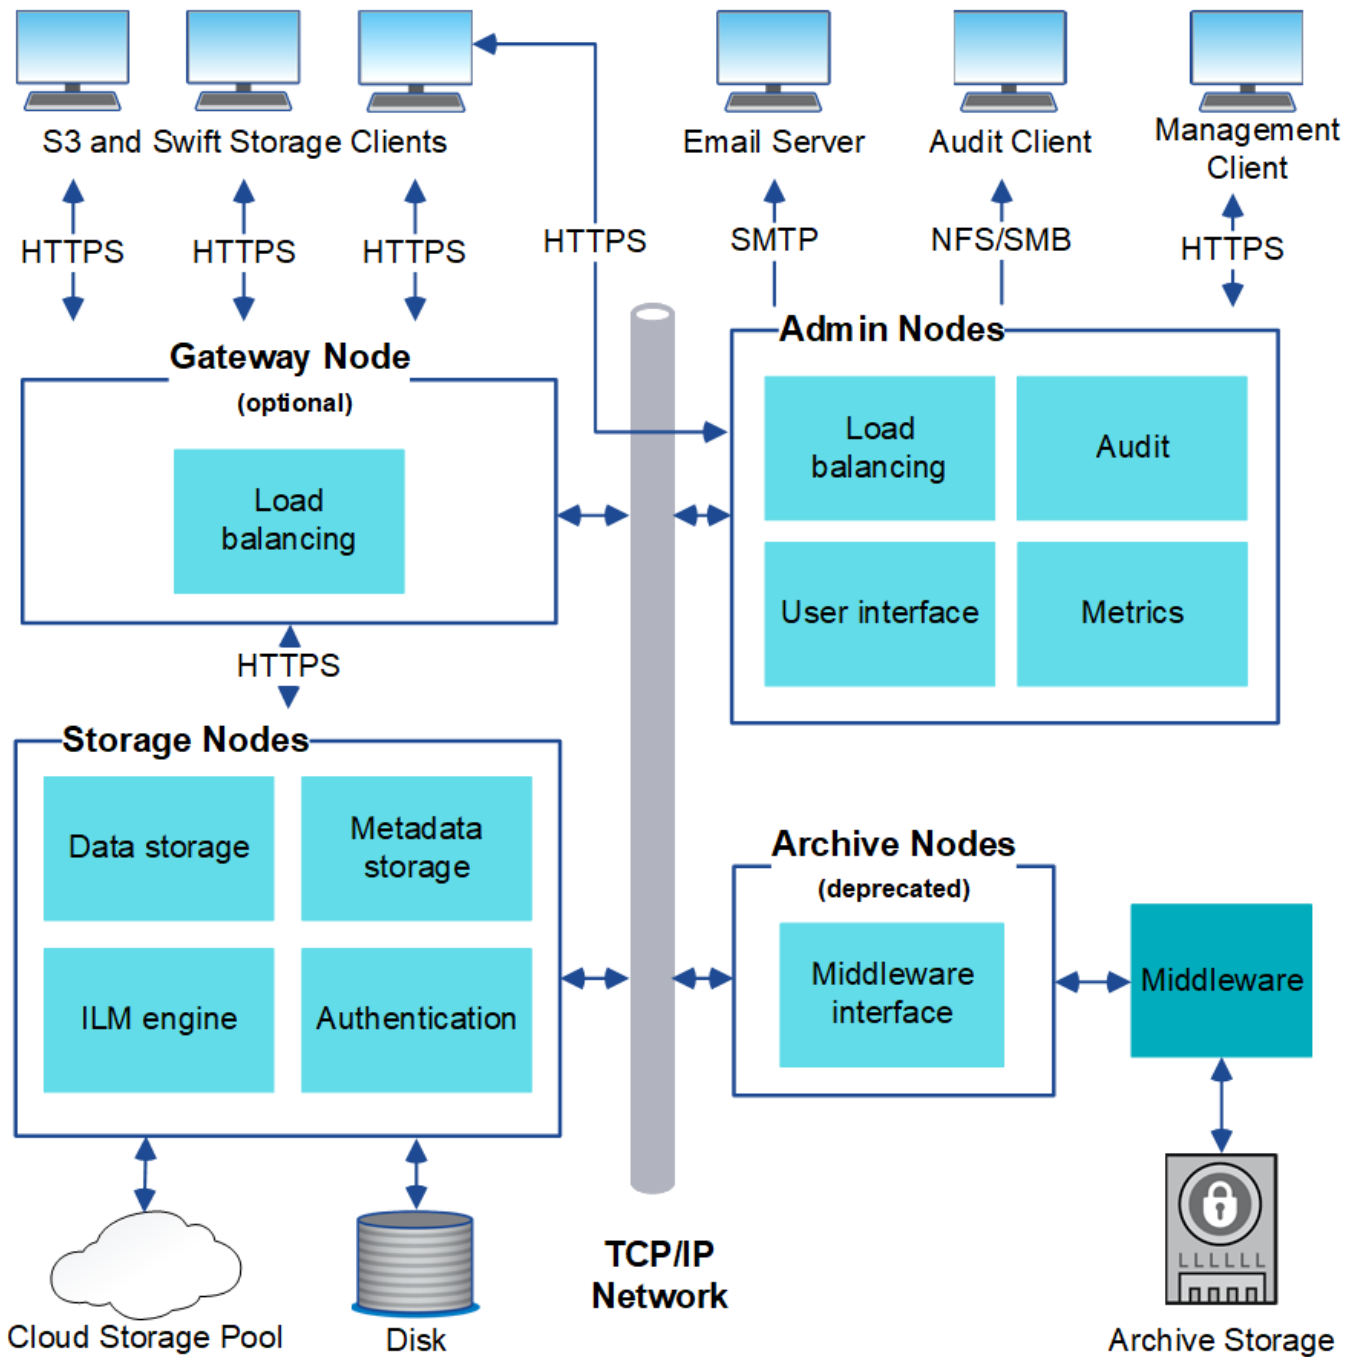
S3 and Swift Storage Clients

Email Server

Audit Client

Management Client

HTTPS

HTTPS

HTTPS

HTTPS

SMTP

NFS/SMB

HTTPS

Admin Nodes

Load balancing

Audit

User interface

Metrics

Gateway Node

(optional)

Load balancing

HTTPS

Storage Nodes

Data storage

Metadata storage

ILM engine

Authentication

Archive Nodes

(deprecated)

Middleware interface

Middleware

Cloud Storage Pool

Disk

TCP/IP Network

Archive Storage